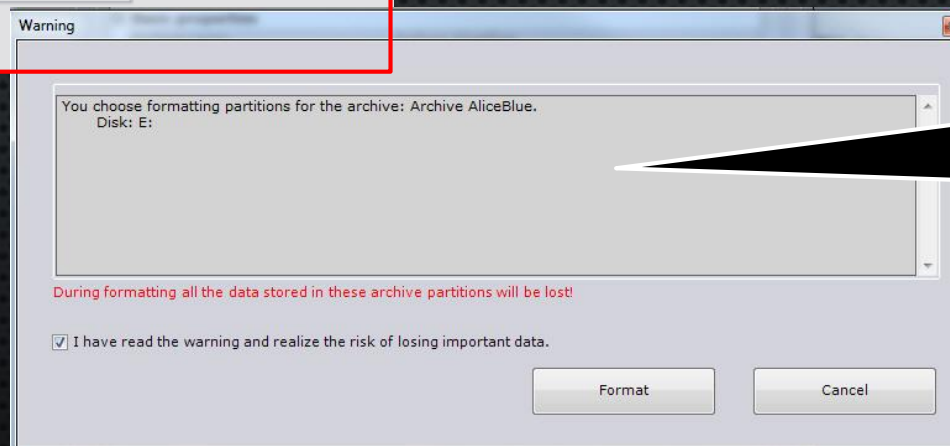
Warning

You choose formatting partitions for the archive: Archive AliceBlue.
Disk: E:

During formatting all the data stored in these archive partitions will be lost!

I have read the warning and realize the risk of losing important data.

Format

Cancel